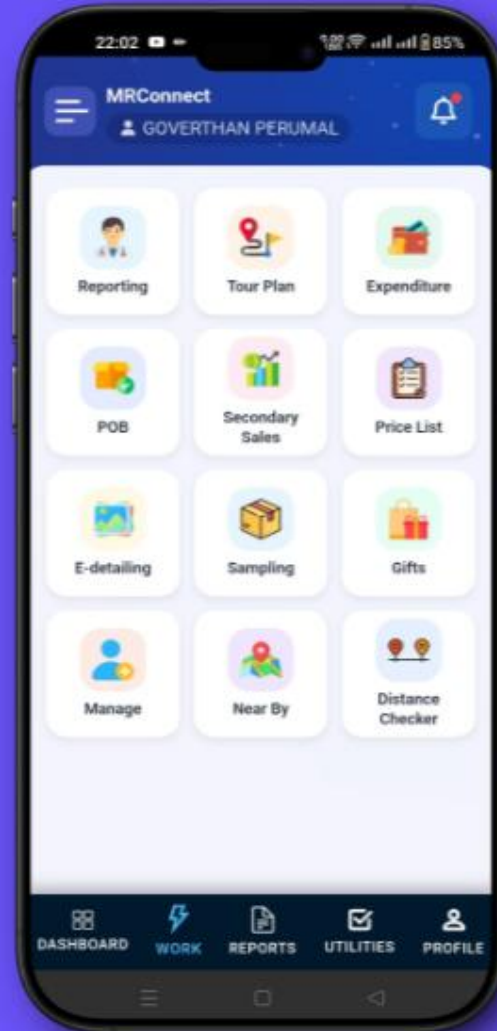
22:02

85%

MRConnect

GOVERTHAN PERUMAL

Reporting

Tour Plan

Expenditure

POB

Secondary Sales

Price List

E-detailing

Sampling

Gifts

Manage

Near By

Distance Checker

DASHBOARD

WORK

REPORTS

UTILITIES

PROFILE